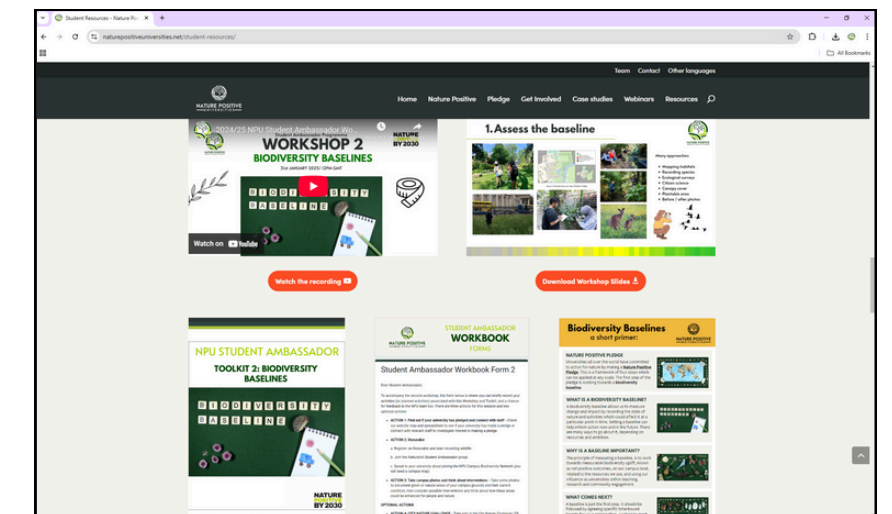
Student Resources - Nature Po

naturepositiveuniversities.net/student-resources/

All Bookmarks

Team Contact Other languages

NATURE POSITIVE UNIVERSITIES

Home Nature Positive Pledge Get Involved Case studies Webinars Resources

2024/25 NPU Student Ambassador Wo...

WORKSHOP 2

BIODIVERSITY BASELINES

NATURE POSITIVE BY 2030

BIODIVERSITY BASELINE

Watch on YouTube

1. Assess the baseline

Many approaches:
• Mapping habitats
• Recording species
• Ecological surveys
• Citizen science
• Canopy cover
• Plantable area
• Before / after photos

Watch the recording

Download Workshop Slides

NPU STUDENT AMBASSADOR

TOOLKIT 2: BIODIVERSITY BASELINES

BIODIVERSITY BASELINE

NATURE POSITIVE BY 2030

STUDENT AMBASSADOR WORKBOOK FORMS

Student Ambassador Workbook Form 2

Biodiversity Baselines
a short primer:

NATURE POSITIVE PLEDGE

WHAT IS A BIODIVERSITY BASELINE?

WHY IS A BASELINE IMPORTANT?

WHAT COMES NEXT?